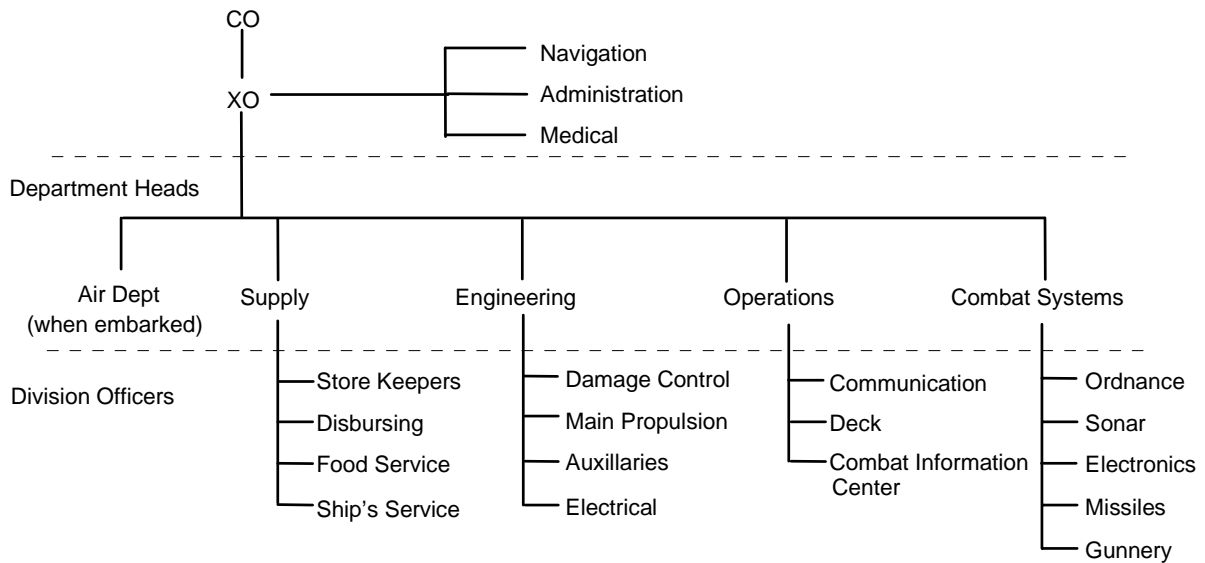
CO

XO

Navigation

Administration

Medical

Department Heads

Air Dept (when embarked)

Supply

Engineering

Operations

Combat Systems

Division Officers

Store Keepers

Disbursing

Food Service

Ship's Service

Damage Control

Main Propulsion

Auxillaries

Electrical

Communication

Deck

Combat Information Center

Ordnance

Sonar

Electronics

Missiles

Gunnery